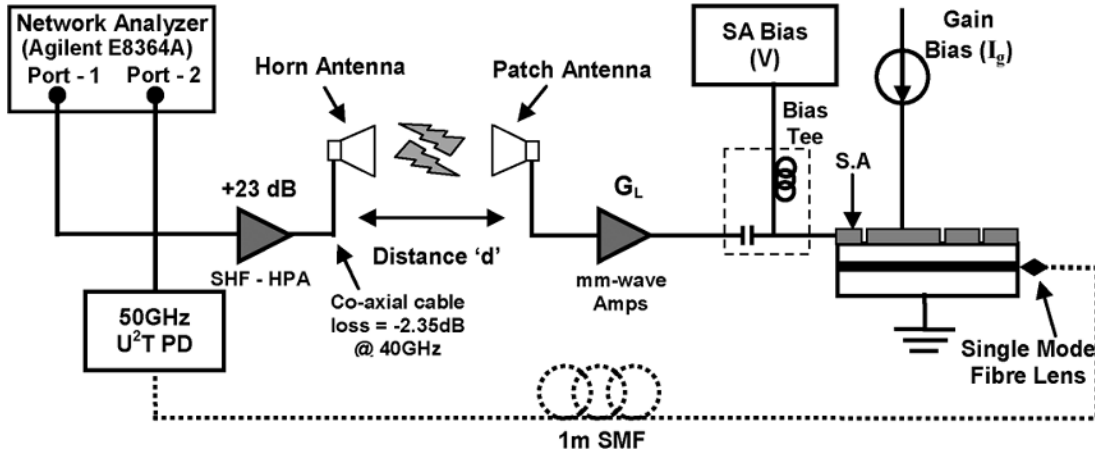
Network Analyzer (Agilent E8364A)
Port - 1 Port - 2

Horn Antenna

Patch Antenna

SA Bias (V)

Gain Bias ($I_g$)

Bias Tee

+23 dB

$G_L$

S.A

Distance ‘d’

SHF - HPA

mm-wave Amps

Co-axial cable loss = -2.35dB @ 40GHz

50GHz $U^2T$ PD

Single Mode Fibre Lens

1m SMF